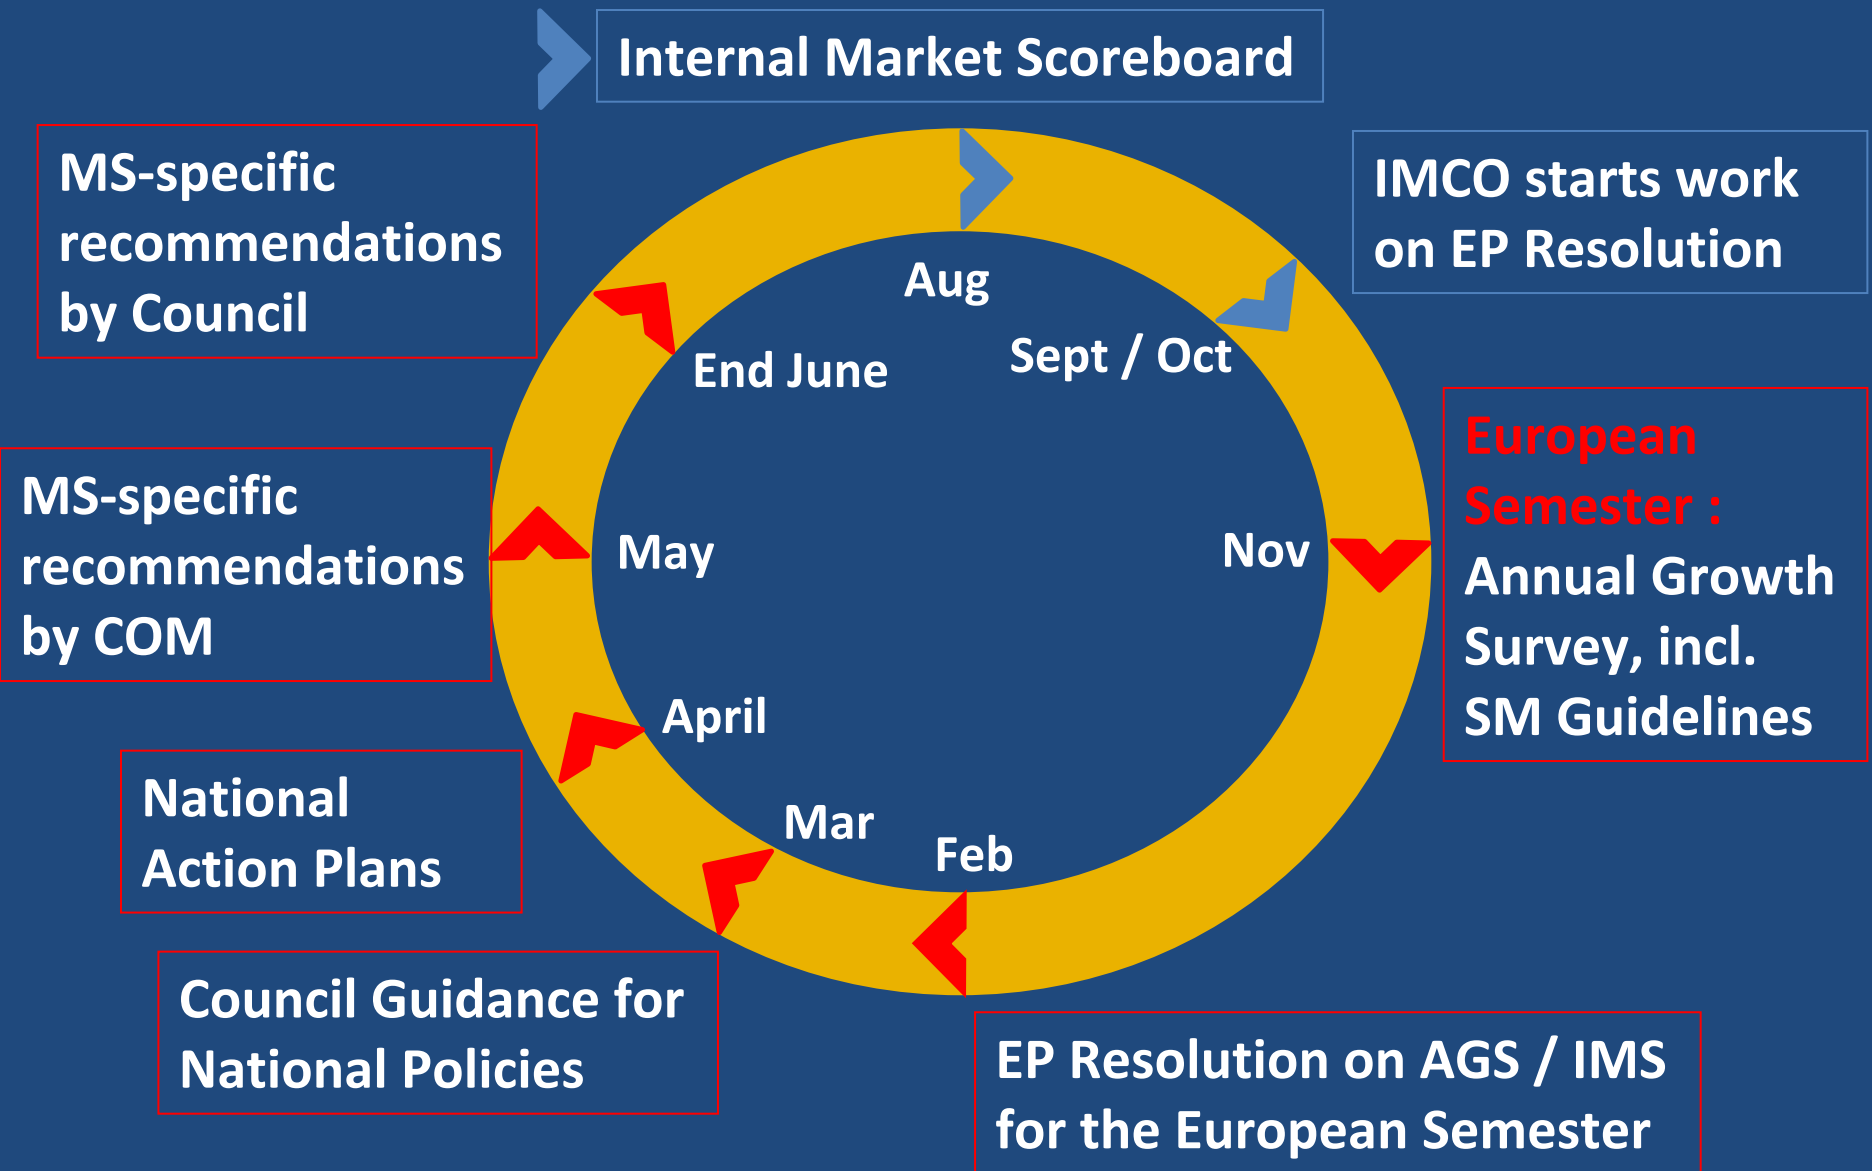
Internal Market Scoreboard

MS-specific recommendations by Council

IMCO starts work on EP Resolution

Aug

Sept / Oct

End June

European Semester : Annual Growth Survey, incl. SM Guidelines

MS-specific recommendations by COM

May

Nov

April

National Action Plans

Mar

Feb

Council Guidance for National Policies

EP Resolution on AGS / IMS for the European Semester